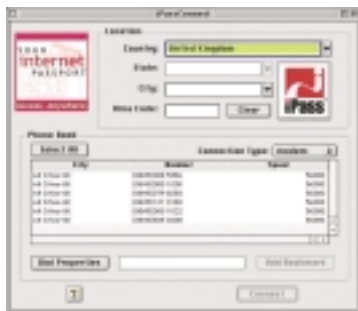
iPassConnect

YOUR internet PASSPORT

Location

Country: United Kingdom

State:

City:

Area Code:

Clear

iPass

Phone Book

Select All

Connection Type: modem

City

Number

Speed

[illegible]

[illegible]

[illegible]

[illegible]

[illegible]

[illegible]

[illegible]

Dial Properties

Add Bookmark

?

Connect